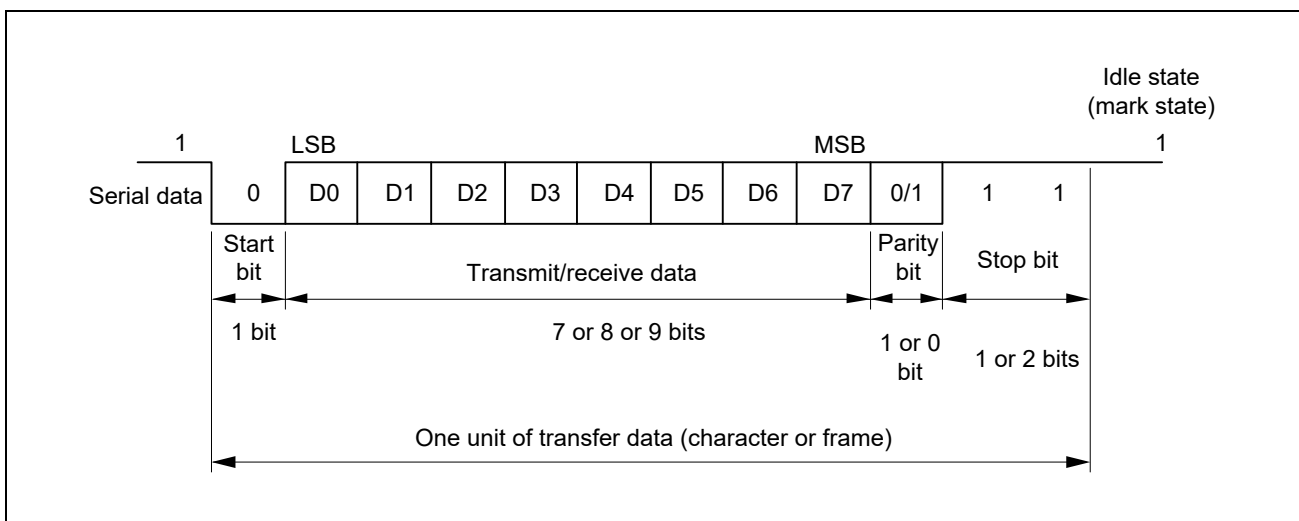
Idle state
(mark state)

1

LSB

MSB

1

Serial data

0

D0

D1

D2

D3

D4

D5

D6

D7

0/1

1

1

Start bit

Transmit/receive data

Parity bit

Stop bit

1 bit

7 or 8 or 9 bits

1 or 0 bit

1 or 2 bits

One unit of transfer data (character or frame)